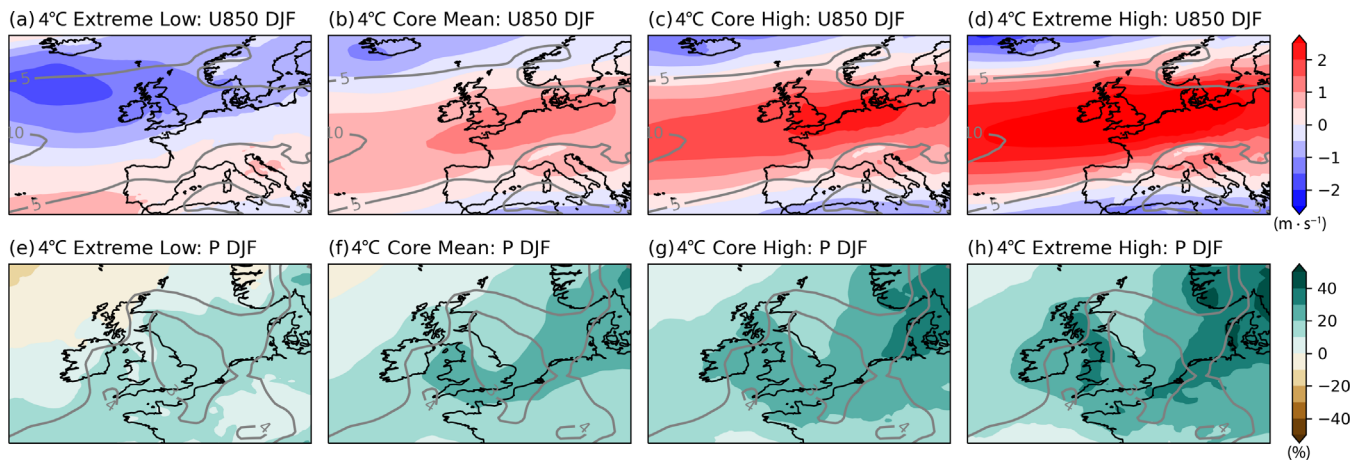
(a) 4°C Extreme Low: U850 DJF
(b) 4°C Core Mean: U850 DJF
(c) 4°C Core High: U850 DJF
(d) 4°C Extreme High: U850 DJF

5
10
5
5

5
10
5
5

5
10
5
5

5
10
5
5

2
1
0
−1
−2
(m · s⁻¹)

(e) 4°C Extreme Low: P DJF
(f) 4°C Core Mean: P DJF
(g) 4°C Core High: P DJF
(h) 4°C Extreme High: P DJF

4
4

4
4

4
4

4
4

40
20
0
−20
−40
(%)